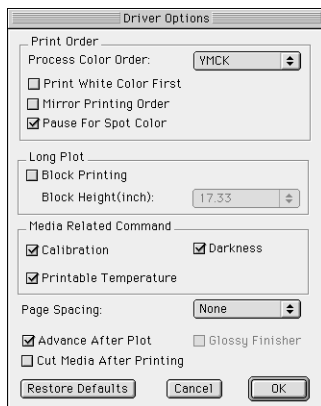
Driver Options

Print Order
Process Color Order: YMCK
Print White Color First
Mirror Printing Order
Pause For Spot Color

Long Plot
Block Printing
Block Height(inch): 17.33

Media Related Command
Calibration
Darkness
Printable Temperature

Page Spacing: None

Advance After Plot
Glossy Finisher
Cut Media After Printing

Restore Defaults
Cancel
OK